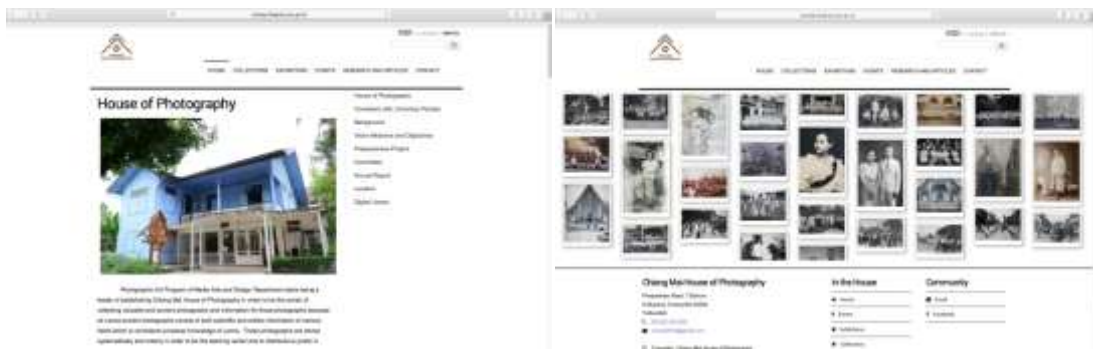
House of Photography

HOME COLLECTIONS EXHIBITIONS EVENTS RESEARCH AND ARTICLES CONTACT

House of Photography
Cooperation with University Partner
Background
Vision Missions and Objectives
Photopreservation Project
Committee
Annual Report
Location
Digital Library

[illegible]

HOME COLLECTIONS EXHIBITIONS EVENTS RESEARCH AND ARTICLES CONTACT

Chiang Mai House of Photography

In the House

Community

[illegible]